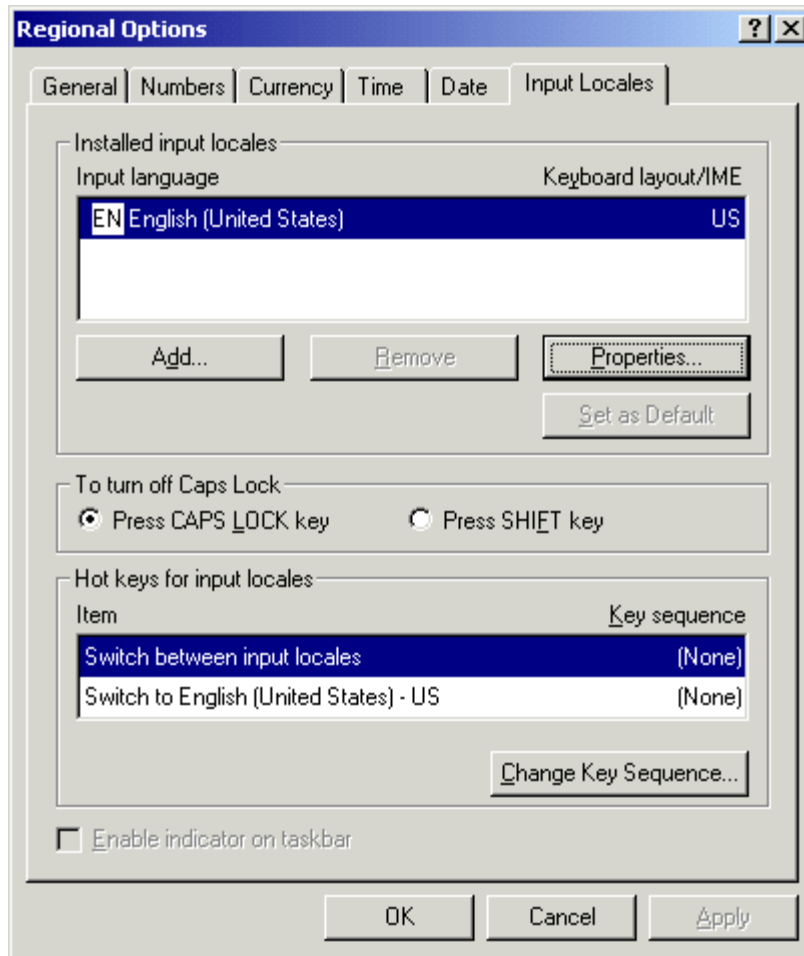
Regional Options
?
X
General
Numbers
Currency
Time
Date
Input Locales

Installed input locales
Input language
Keyboard layout/IME
EN English (United States)
US
Add...
Remove
Properties...
Set as Default

To turn off Caps Lock
Press CAPS LOCK key
Press SHIFT key

Hot keys for input locales
Item
Key sequence
Switch between input locales
(None)
Switch to English (United States) - US
(None)
Change Key Sequence...

Enable indicator on taskbar

OK
Cancel
Apply